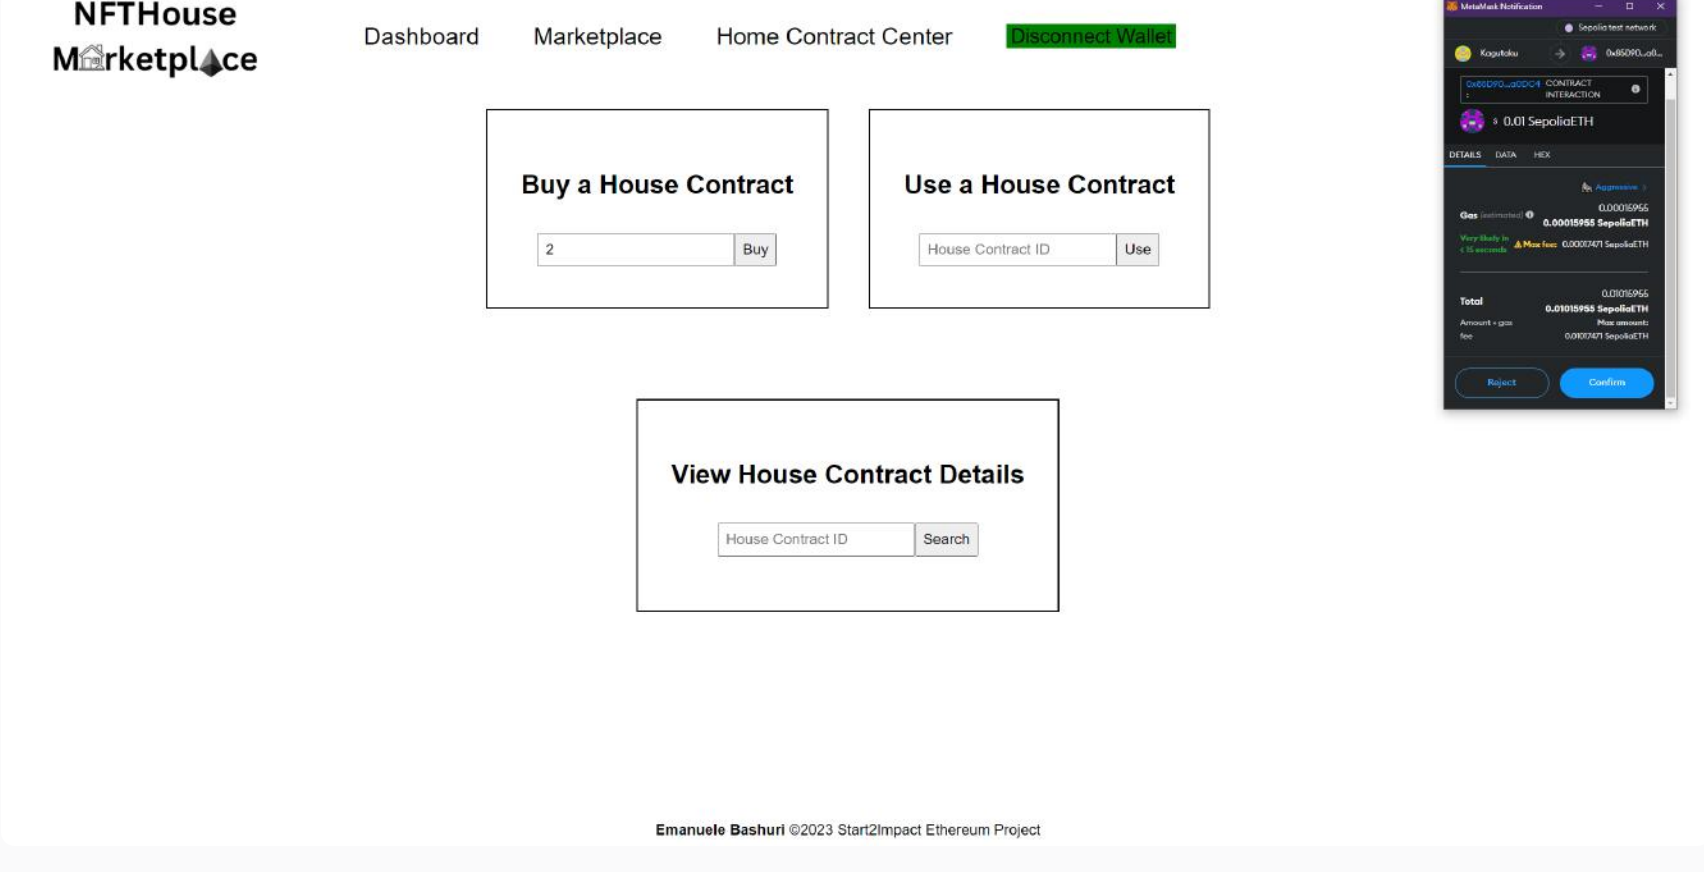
NFTHouse Marketplace

Dashboard Marketplace Home Contract Center Disconnect Wallet

Buy a House Contract

2 Buy

Use a House Contract

House Contract ID Use

View House Contract Details

House Contract ID Search

Emanuele Bashuri ©2023 Start2Impact Ethereum Project

MetaMask Notification

Sepolia test network

Kogutoku 0x85D90...a0...

0x85D90...a0DC4 : CONTRACT INTERACTION

$ 0.01 SepoliaETH

DETAILS DATA HEX

Aggressive

Gas (estimated) 0.00015955 0.00015955 SepoliaETH

Very likely in < 15 seconds Max fee: 0.0001747 SepoliaETH

Total 0.01015955 0.01015955 SepoliaETH

Amount + gas fee Max amount: 0.0101747 SepoliaETH

Reject Confirm